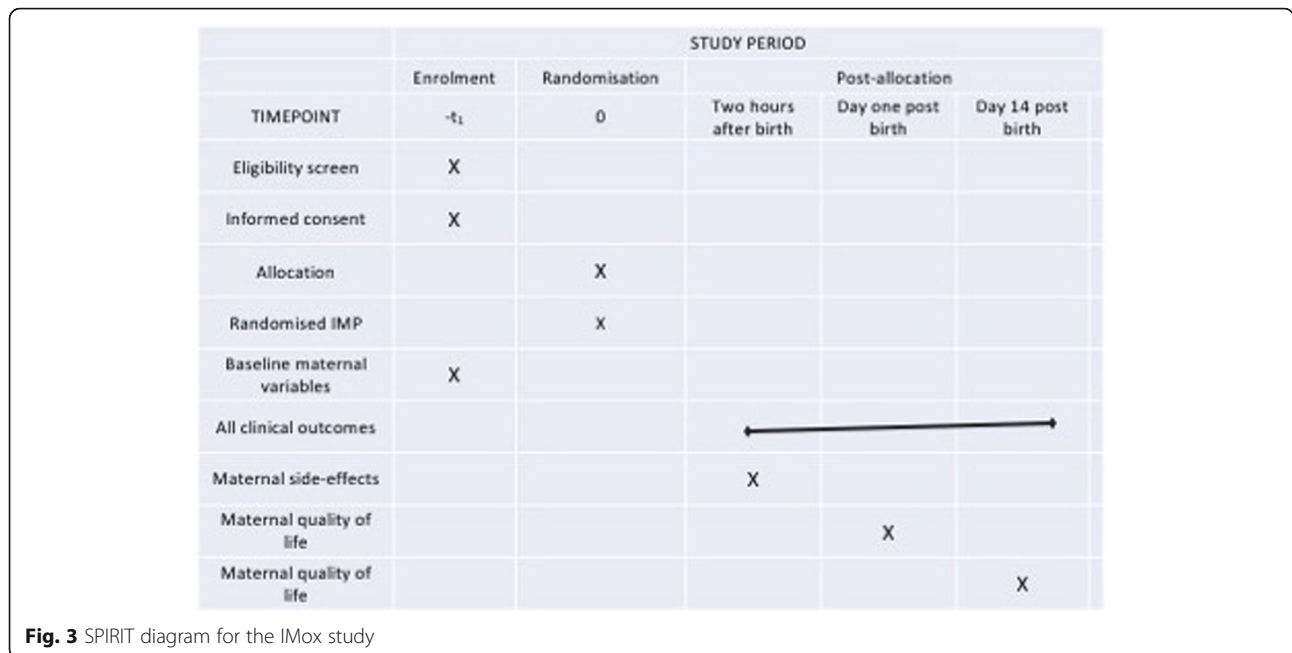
|  | STUDY PERIOD |  |  |  |  |
|---|---|---|---|---|---|
|  | Enrolment | Randomisation | Post-allocation |  |  |
| TIMEPOINT | $-t_1$ | 0 | Two hours after birth | Day one post birth | Day 14 post birth |
| Eligibility screen | X |  |  |  |  |
| Informed consent | X |  |  |  |  |
| Allocation |  | X |  |  |  |
| Randomised IMP |  | X |  |  |  |
| Baseline maternal variables | X |  |  |  |  |
| All clinical outcomes |  |  |  |  |  |
| Maternal side-effects |  |  | X |  |  |
| Maternal quality of life |  |  |  | X |  |
| Maternal quality of life |  |  |  |  | X |

**Fig. 3** SPIRIT diagram for the IMox study